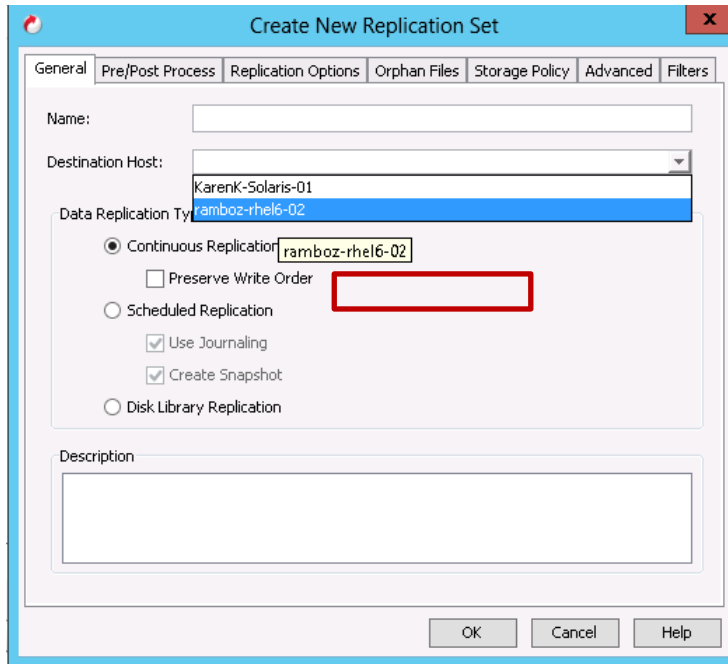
Create New Replication Set

X

General | Pre/Post Process | Replication Options | Orphan Files | Storage Policy | Advanced | Filters

Name:

Destination Host:

KarenK-Solaris-01
ramboz-rhel6-02

Data Replication Ty

Continuous Replication ramboz-rhel6-02

Preserve Write Order

Scheduled Replication

Use Journaling

Create Snapshot

Disk Library Replication

Description

OK | Cancel | Help